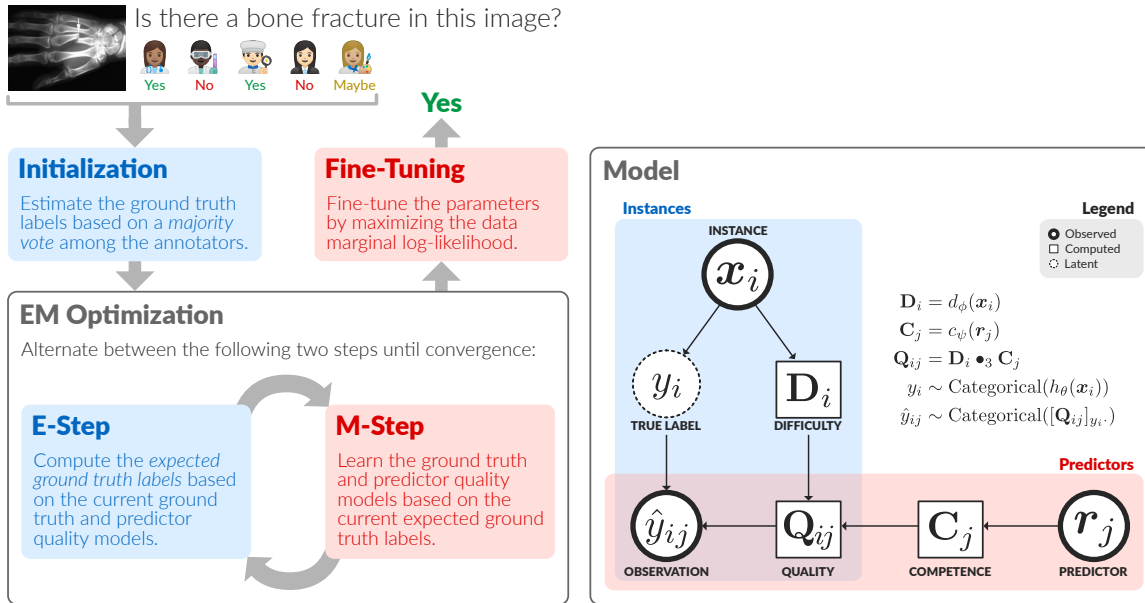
Is there a bone fracture in this image?

Yes No Yes No Maybe

Yes

Initialization

Estimate the ground truth labels based on a *majority vote* among the annotators.

Fine-Tuning

Fine-tune the parameters by maximizing the data marginal log-likelihood.

EM Optimization

Alternate between the following two steps until convergence:

E-Step

Compute the *expected ground truth labels* based on the current ground truth and predictor quality models.

M-Step

Learn the ground truth and predictor quality models based on the current expected ground truth labels.

Model

Instances

Legend

Observed
Computed
Latent

INSTANCE

$\boldsymbol{x}_i$

$\mathbf{D}_i = d_\phi(\boldsymbol{x}_i)$
$\mathbf{C}_j = c_\psi(\boldsymbol{r}_j)$
$\mathbf{Q}_{ij} = \mathbf{D}_i \bullet_3 \mathbf{C}_j$
$y_i \sim \text{Categorical}(h_\theta(\boldsymbol{x}_i))$
$\hat{y}_{ij} \sim \text{Categorical}([\mathbf{Q}_{ij}]_{y_i\cdot})$

$y_i$

TRUE LABEL

$\mathbf{D}_i$

DIFFICULTY

Predictors

$\hat{y}_{ij}$

OBSERVATION

$\mathbf{Q}_{ij}$

QUALITY

$\mathbf{C}_j$

COMPETENCE

$\boldsymbol{r}_j$

PREDICTOR